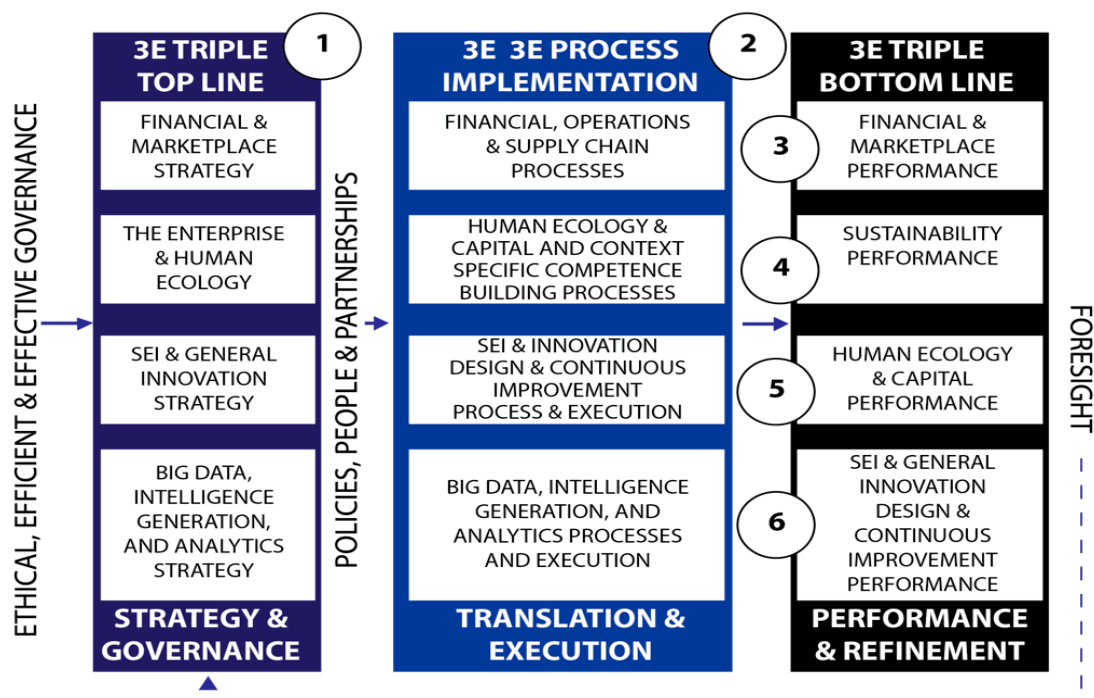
ETHICAL, EFFICIENT & EFFECTIVE GOVERNANCE

3E TRIPLE TOP LINE

1

FINANCIAL & MARKETPLACE STRATEGY

THE ENTERPRISE & HUMAN ECOLOGY

SEI & GENERAL INNOVATION STRATEGY

BIG DATA, INTELLIGENCE GENERATION, AND ANALYTICS STRATEGY

STRATEGY & GOVERNANCE

POLICIES, PEOPLE & PARTNERSHIPS

3E 3E PROCESS IMPLEMENTATION

2

FINANCIAL, OPERATIONS & SUPPLY CHAIN PROCESSES

HUMAN ECOLOGY & CAPITAL AND CONTEXT SPECIFIC COMPETENCE BUILDING PROCESSES

SEI & INNOVATION DESIGN & CONTINUOUS IMPROVEMENT PROCESS & EXECUTION

BIG DATA, INTELLIGENCE GENERATION, AND ANALYTICS PROCESSES AND EXECUTION

TRANSLATION & EXECUTION

3E TRIPLE BOTTOM LINE

3

FINANCIAL & MARKETPLACE PERFORMANCE

4

SUSTAINABILITY PERFORMANCE

5

HUMAN ECOLOGY & CAPITAL PERFORMANCE

6

SEI & GENERAL INNOVATION DESIGN & CONTINUOUS IMPROVEMENT PERFORMANCE

PERFORMANCE & REFINEMENT

FORESIGHT